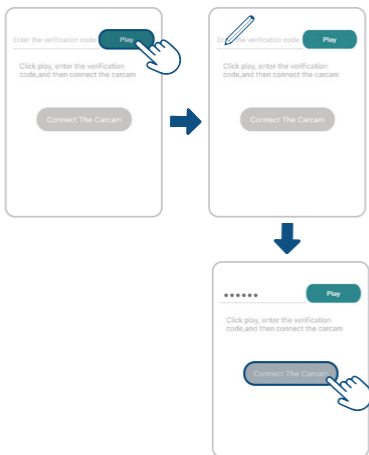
Enter the verification code Play

Click play, enter the verification code,and then connect the carcam

Connect The Carcam

Enter the verification code Play

Click play, enter the verification code,and then connect the carcam

Connect The Carcam

•••••• Play

Click play, enter the verification code,and then connect the carcam

Connect The Carcam